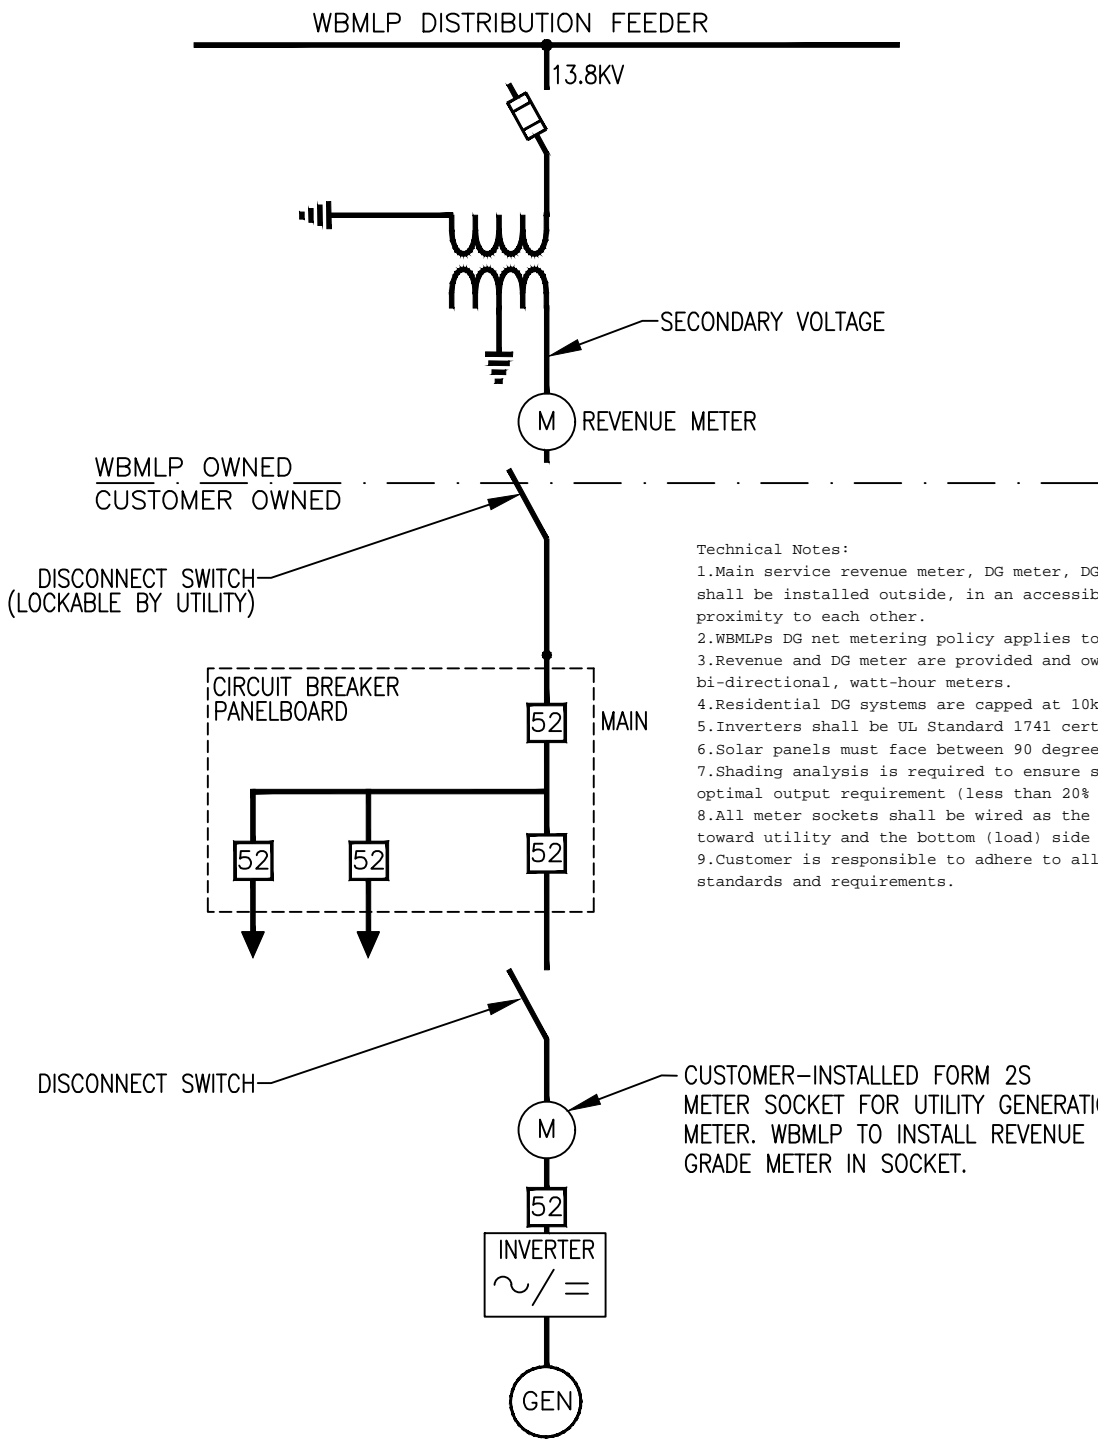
WBMLP DISTRIBUTION FEEDER

13.8KV

SECONDARY VOLTAGE

M

REVENUE METER

WBMLP OWNED

CUSTOMER OWNED

DISCONNECT SWITCH (LOCKABLE BY UTILITY)

Technical Notes:
1.Main service revenue meter, DG meter, DG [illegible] shall be installed outside, in an accessib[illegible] proximity to each other.
2.WBMLPs DG net metering policy applies to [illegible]
3.Revenue and DG meter are provided and ow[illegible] bi-directional, watt-hour meters.
4.Residential DG systems are capped at 10k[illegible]
5.Inverters shall be UL Standard 1741 cert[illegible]
6.Solar panels must face between 90 degree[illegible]
7.Shading analysis is required to ensure s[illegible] optimal output requirement (less than 20% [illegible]
8.All meter sockets shall be wired as the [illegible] toward utility and the bottom (load) side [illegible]
9.Customer is responsible to adhere to all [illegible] standards and requirements.

CIRCUIT BREAKER PANELBOARD

52

MAIN

52

52

52

DISCONNECT SWITCH

CUSTOMER-INSTALLED FORM 2S METER SOCKET FOR UTILITY GENERATI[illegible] METER. WBMLP TO INSTALL REVENUE GRADE METER IN SOCKET.

M

52

INVERTER

$\sim / =$

GEN